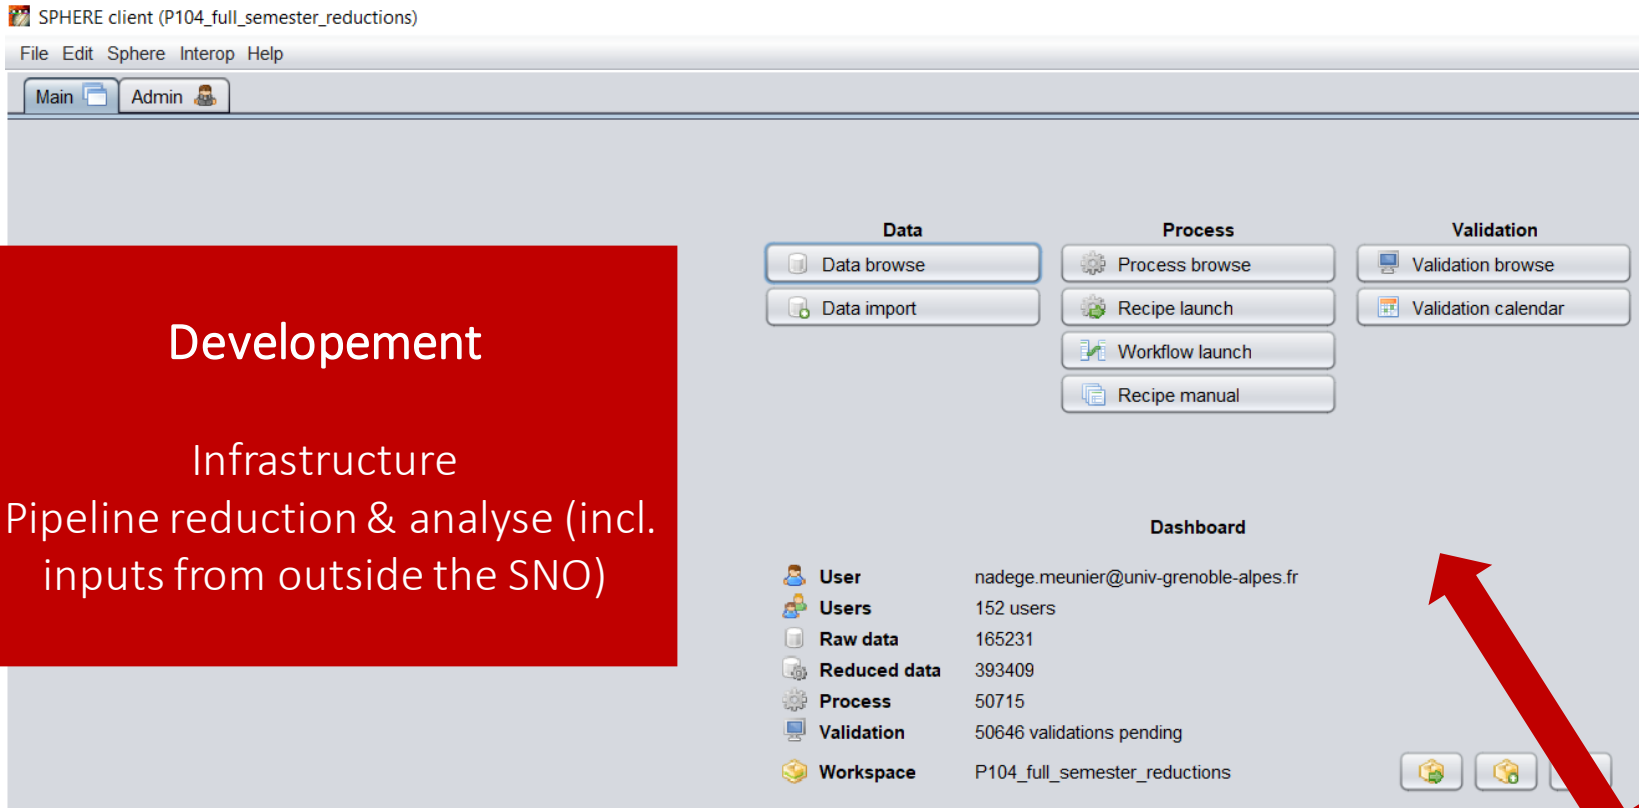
SPHERE client (P104_full_semester_reductions)

File Edit Sphere Interop Help

Main Admin

Developement

Infrastructure
Pipeline reduction & analyse (incl. inputs from outside the SNO)

Data
Data browse
Data import

Process
Process browse
Recipe launch
Workflow launch
Recipe manual

Validation
Validation browse
Validation calendar

Dashboard

| | |
|---|---|
| User | nadege.meunier@univ-grenoble-alpes.fr |
| Users | 152 users |
| Raw data | 165231 |
| Reduced data | 393409 |
| Process | 50715 |
| Validation | 50646 validations pending |
| Workspace | P104_full_semester_reductions |